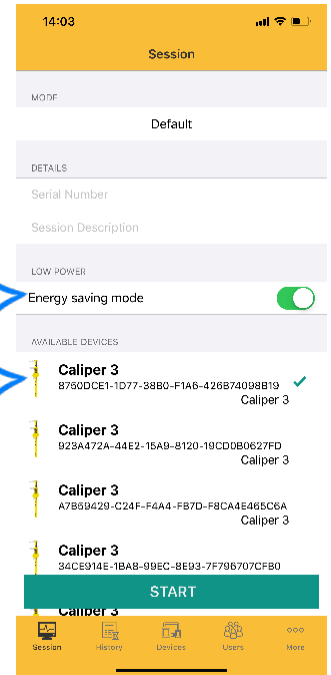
14:03

Session

MODE

Default

DETAILS

Serial Number

Session Description

LOW POWER

Energy saving mode

AVAILABLE DEVICES

Caliper 3
8750DCE1-1D77-38B0-F1A6-426B74098B19
Caliper 3

Caliper 3
923A472A-44E2-15A9-8120-19CD0B0627FD
Caliper 3

Caliper 3
A7B69429-C24F-F4A4-FB7D-F8CA4E465C6A
Caliper 3

Caliper 3
34CE914E-1BA8-99EC-8E93-7F796707CFB0

START

Caliper 3

Session History Devices Users More